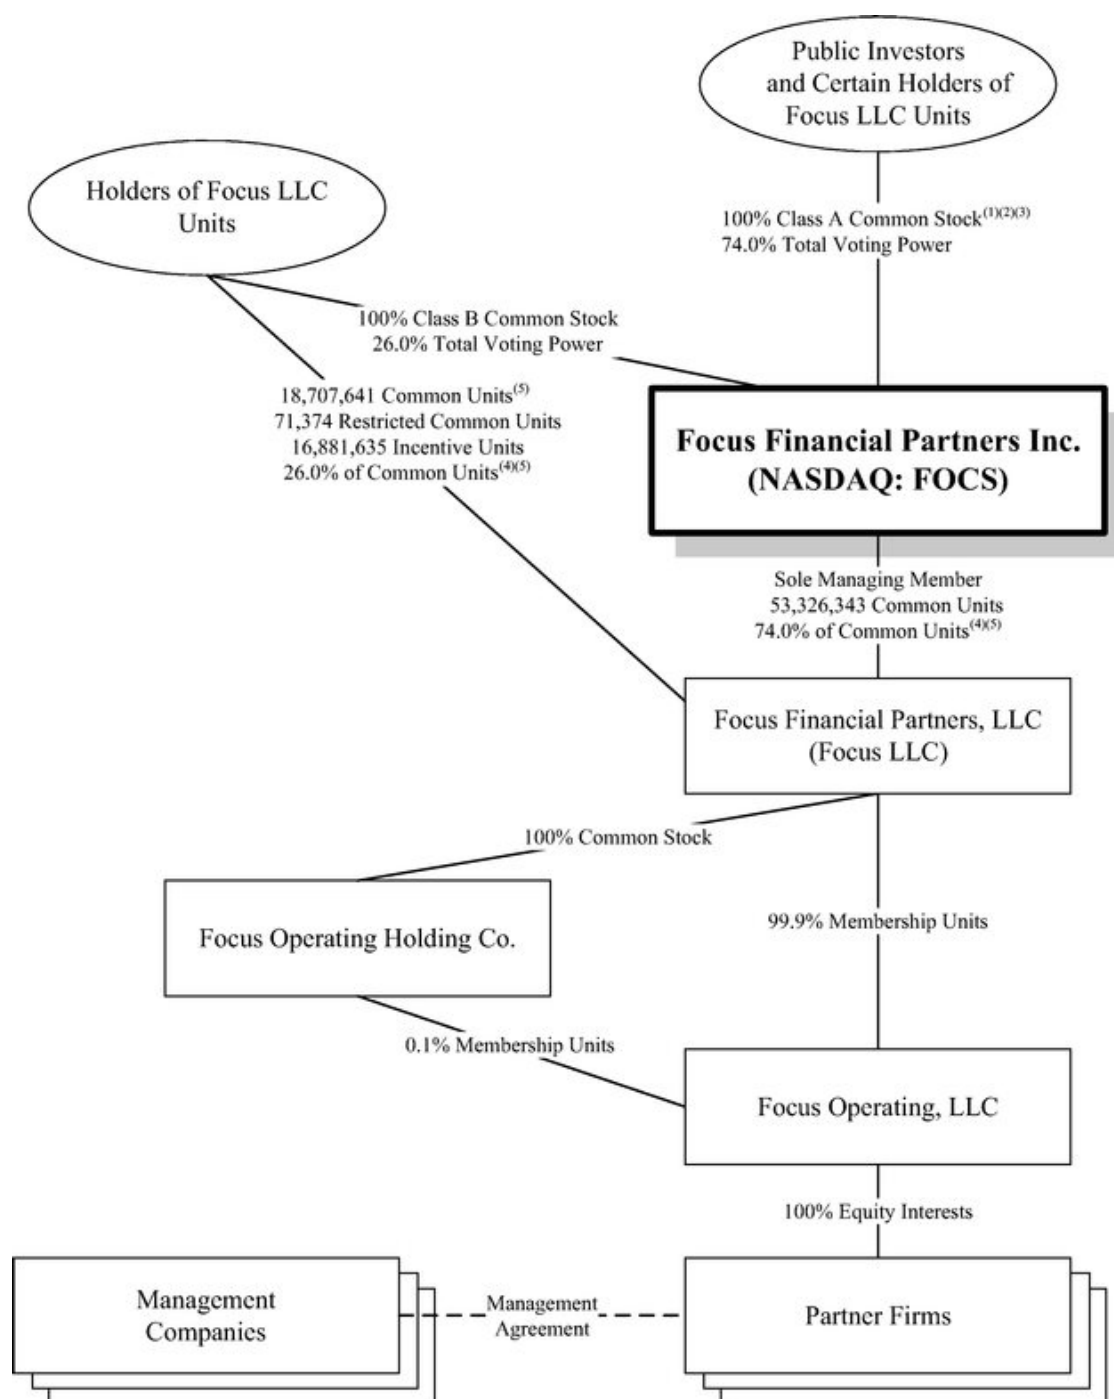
Public Investors and Certain Holders of Focus LLC Units

Holders of Focus LLC Units

100% Class A Common Stock$^{(1)(2)(3)}$
74.0% Total Voting Power

100% Class B Common Stock
26.0% Total Voting Power

18,707,641 Common Units$^{(5)}$
71,374 Restricted Common Units
16,881,635 Incentive Units
26.0% of Common Units$^{(4)(5)}$

Focus Financial Partners Inc.
(NASDAQ: FOCS)

Sole Managing Member
53,326,343 Common Units
74.0% of Common Units$^{(4)(5)}$

Focus Financial Partners, LLC
(Focus LLC)

100% Common Stock

Focus Operating Holding Co.

99.9% Membership Units

0.1% Membership Units

Focus Operating, LLC

100% Equity Interests

Management Companies

Management Agreement

Partner Firms